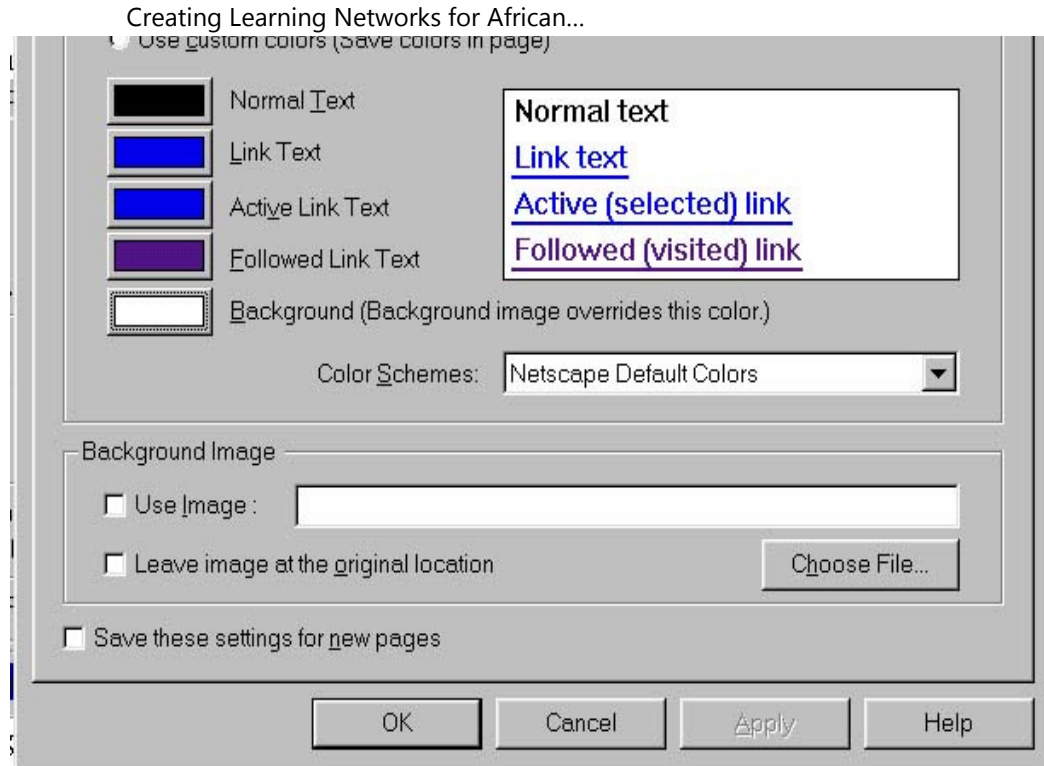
Creating Learning Networks for African...

Use custom colors (Save colors in page)

Normal Text

Link Text

Active Link Text

Followed Link Text

Background (Background image overrides this color.)

Normal text

Link text

Active (selected) link

Followed (visited) link

Color Schemes: Netscape Default Colors

Background Image

Use Image :

Leave image at the original location

Choose File...

Save these settings for new pages

OK

Cancel

Apply

Help